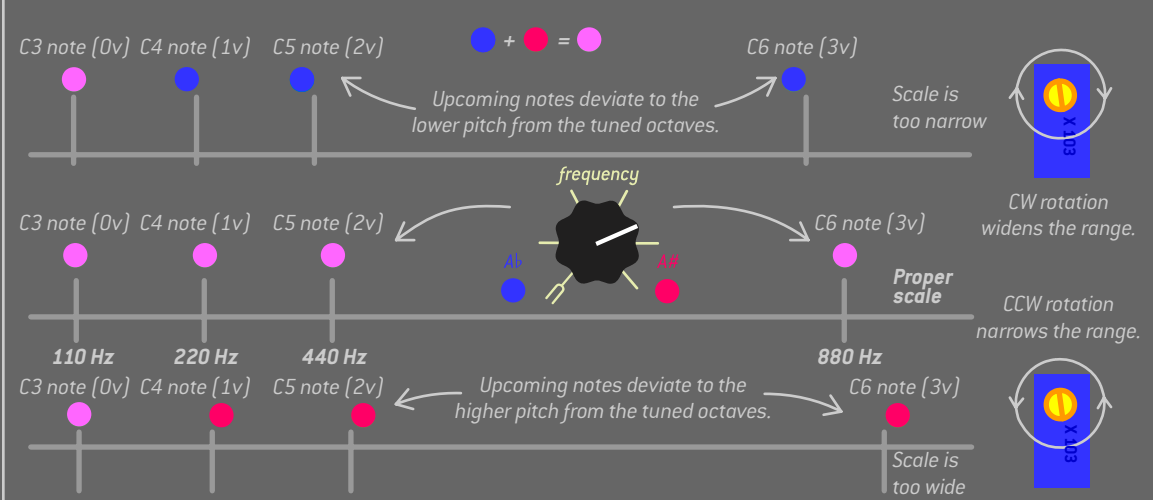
+ =

C3 note (0v) C4 note (1v) C5 note (2v) C6 note (3v)

Upcoming notes deviate to the lower pitch from the tuned octaves.

Scale is too narrow

X 103

CW rotation widens the range.

frequency

C3 note (0v) C4 note (1v) C5 note (2v) C6 note (3v)

Ab A#

Proper scale

CCW rotation narrows the range.

110 Hz 220 Hz 440 Hz 880 Hz

C3 note (0v) C4 note (1v) C5 note (2v) C6 note (3v)

Upcoming notes deviate to the higher pitch from the tuned octaves.

X 103

Scale is too wide